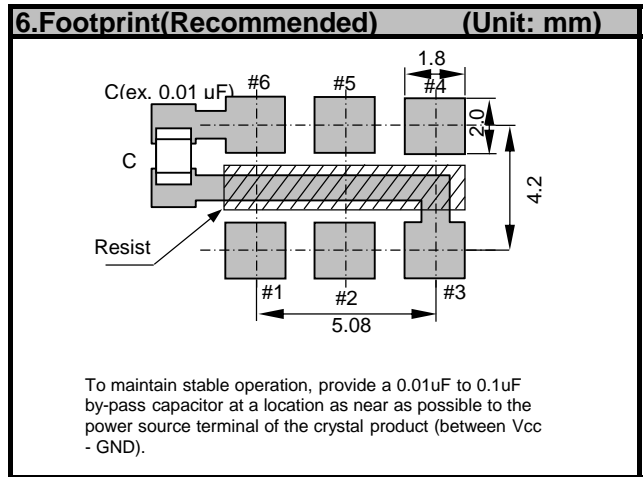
6.Footprint(Recommended) (Unit: mm)

1.8

C(ex. 0.01 uF)

#6

#5

#4

2.0

C

4.2

Resist

#1

#2

#3

5.08

To maintain stable operation, provide a 0.01uF to 0.1uF by-pass capacitor at a location as near as possible to the power source terminal of the crystal product (between Vcc - GND).